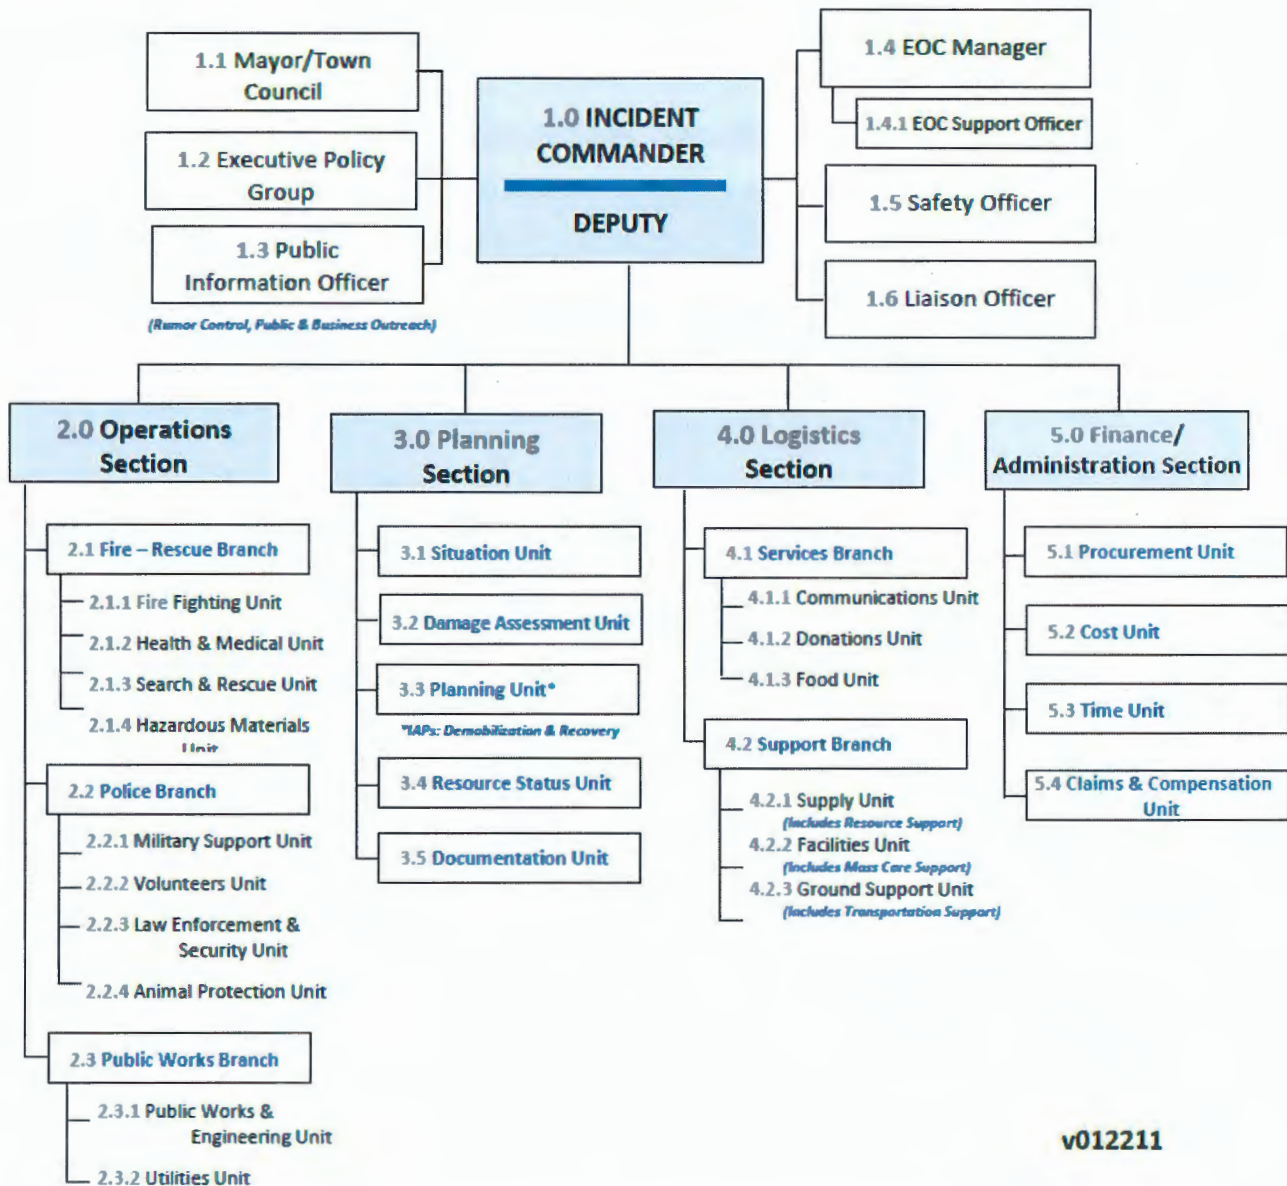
1.1 Mayor/Town Council

1.2 Executive Policy Group

1.3 Public Information Officer

(Rumor Control, Public & Business Outreach)

1.0 INCIDENT COMMANDER

DEPUTY

1.4 EOC Manager

1.4.1 EOC Support Officer

1.5 Safety Officer

1.6 Liaison Officer

2.0 Operations Section

2.1 Fire – Rescue Branch

2.1.1 Fire Fighting Unit

2.1.2 Health & Medical Unit

2.1.3 Search & Rescue Unit

2.1.4 Hazardous Materials Unit

2.2 Police Branch

2.2.1 Military Support Unit

2.2.2 Volunteers Unit

2.2.3 Law Enforcement & Security Unit

2.2.4 Animal Protection Unit

2.3 Public Works Branch

2.3.1 Public Works & Engineering Unit

2.3.2 Utilities Unit

3.0 Planning Section

3.1 Situation Unit

3.2 Damage Assessment Unit

3.3 Planning Unit*

*IAPs: Demobilization & Recovery

3.4 Resource Status Unit

3.5 Documentation Unit

4.0 Logistics Section

4.1 Services Branch

4.1.1 Communications Unit

4.1.2 Donations Unit

4.1.3 Food Unit

4.2 Support Branch

4.2.1 Supply Unit
(Includes Resource Support)

4.2.2 Facilities Unit
(Includes Mass Care Support)

4.2.3 Ground Support Unit
(Includes Transportation Support)

5.0 Finance/ Administration Section

5.1 Procurement Unit

5.2 Cost Unit

5.3 Time Unit

5.4 Claims & Compensation Unit

v012211